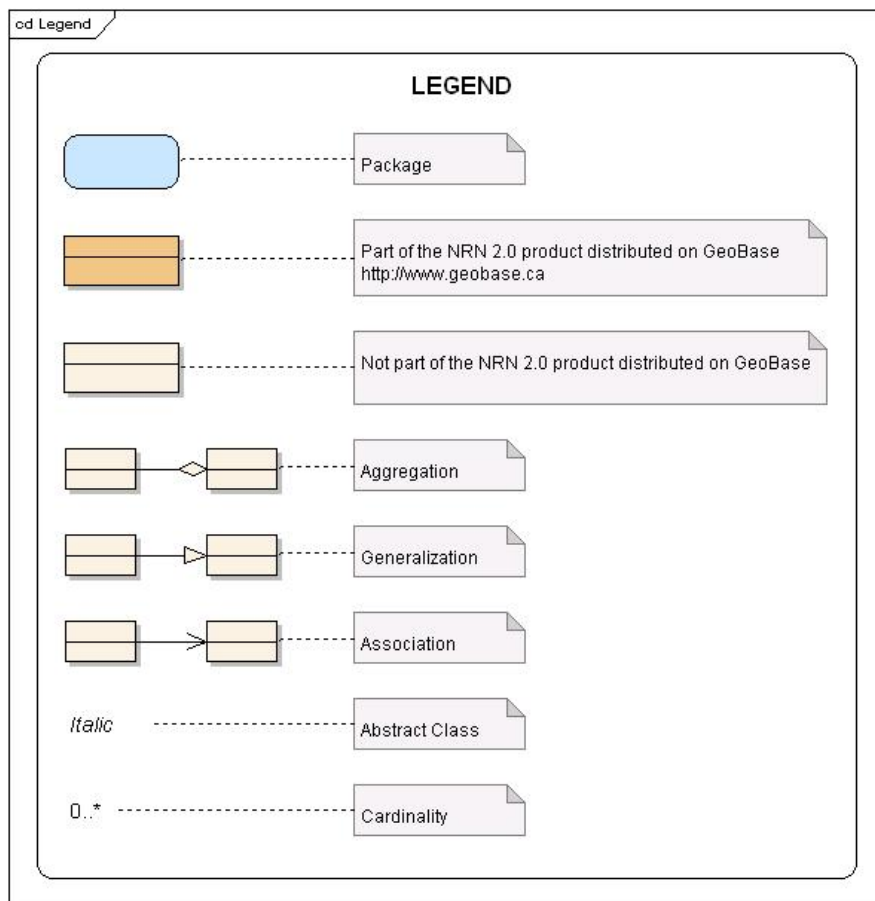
cd Legend

LEGEND

Package

Part of the NRN 2.0 product distributed on GeoBase http://www.geobase.ca

Not part of the NRN 2.0 product distributed on GeoBase

Aggregation

Generalization

Association

*Italic*

Abstract Class

0..*

Cardinality